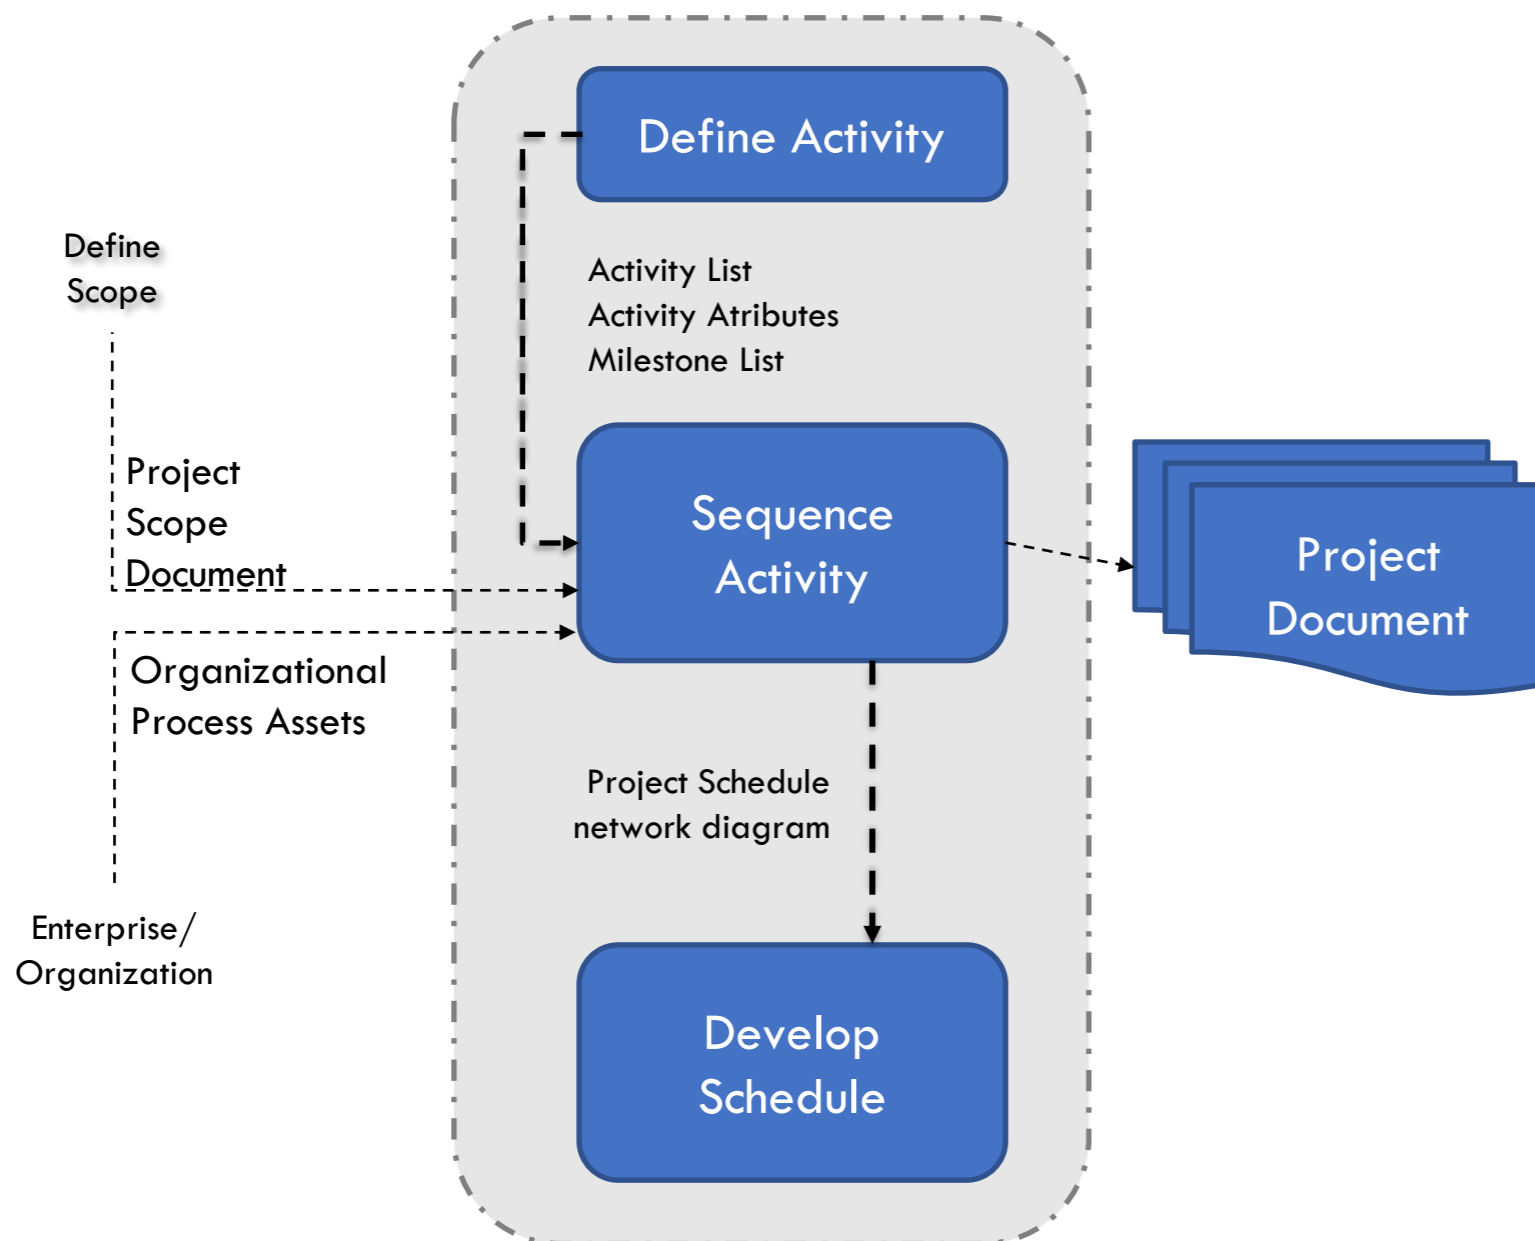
Define Activity

Define Scope

Activity List
Activity Atributes
Milestone List

Project Scope Document

Sequence Activity

Project Document

Organizational Process Assets

Project Schedule network diagram

Enterprise/ Organization

Develop Schedule